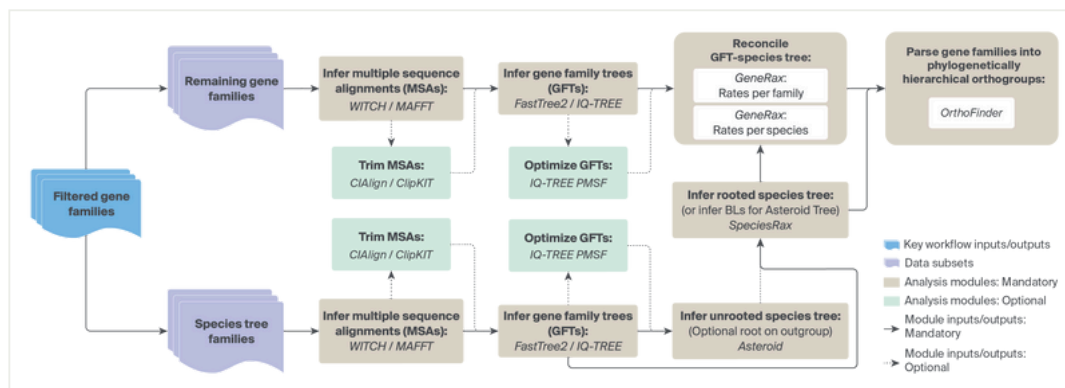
Filtered gene families

Remaining gene families

Infer multiple sequence alignments (MSAs): WITCH / MAFFT

Trim MSAs: CIAlign / ClipKIT

Infer gene family trees (GFTs): FastTree2 / IQ-TREE

Optimize GFTs: IQ-TREE PMSF

Reconcile GFT-species tree:

GeneRax: Rates per family

GeneRax: Rates per species

Parse gene families into phylogenetically hierarchical orthogroups:

OrthoFinder

Infer rooted species tree: (or infer BLs for Asteroid Tree) SpeciesRax

Trim MSAs: CIAlign / ClipKIT

Optimize GFTs: IQ-TREE PMSF

Species tree families

Infer multiple sequence alignments (MSAs): WITCH / MAFFT

Infer gene family trees (GFTs): FastTree2 / IQ-TREE

Infer unrooted species tree: (Optional root on outgroup) Asteroid

Key workflow inputs/outputs
Data subsets
Analysis modules: Mandatory
Analysis modules: Optional
Module inputs/outputs: Mandatory
Module inputs/outputs: Optional